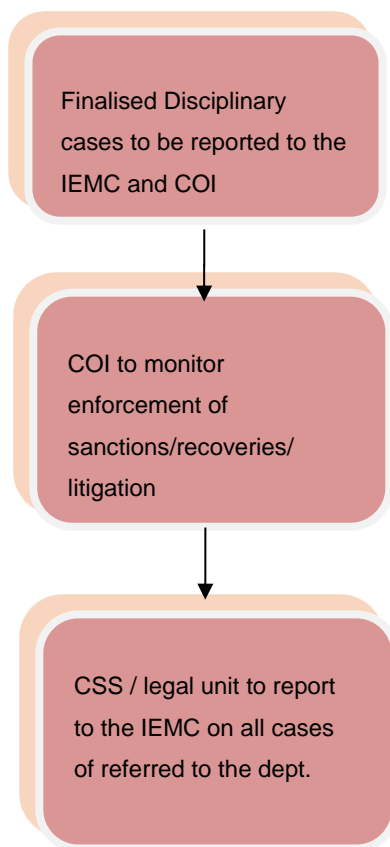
Finalised Disciplinary cases to be reported to the IEMC and COI

COI to monitor enforcement of sanctions/recoveries/ litigation

CSS / legal unit to report to the IEMC on all cases of referred to the dept.